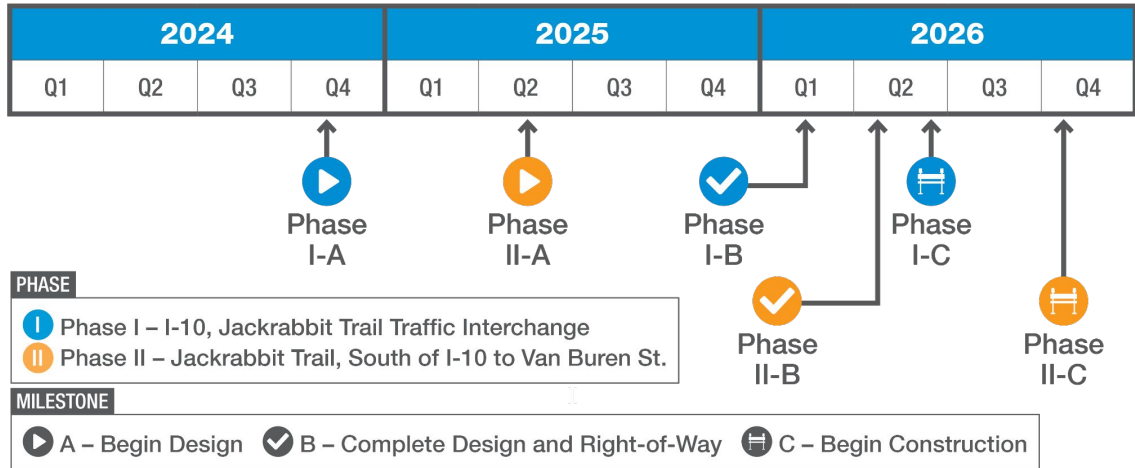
| 2024 | | | | 2025 | | | | 2026 | | | |
|---|---|---|---|---|---|---|---|---|---|---|---|
| Q1 | Q2 | Q3 | Q4 | Q1 | Q2 | Q3 | Q4 | Q1 | Q2 | Q3 | Q4 |

Phase I-A

Phase II-A

Phase I-B

Phase I-C

Phase II-B

Phase II-C

PHASE

I Phase I – I-10, Jackrabbit Trail Traffic Interchange

II Phase II – Jackrabbit Trail, South of I-10 to Van Buren St.

MILESTONE

A – Begin Design B – Complete Design and Right-of-Way C – Begin Construction